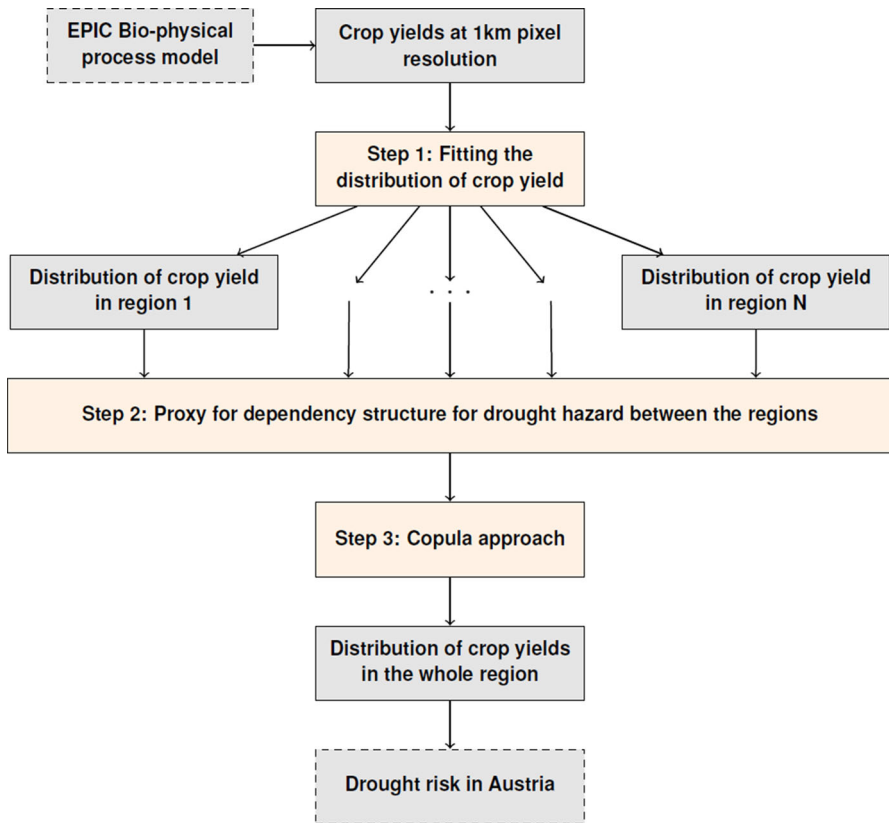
EPIC Bio-physical process model

Crop yields at 1km pixel resolution

Step 1: Fitting the distribution of crop yield

Distribution of crop yield in region 1

. . .

Distribution of crop yield in region N

Step 2: Proxy for dependency structure for drought hazard between the regions

Step 3: Copula approach

Distribution of crop yields in the whole region

Drought risk in Austria